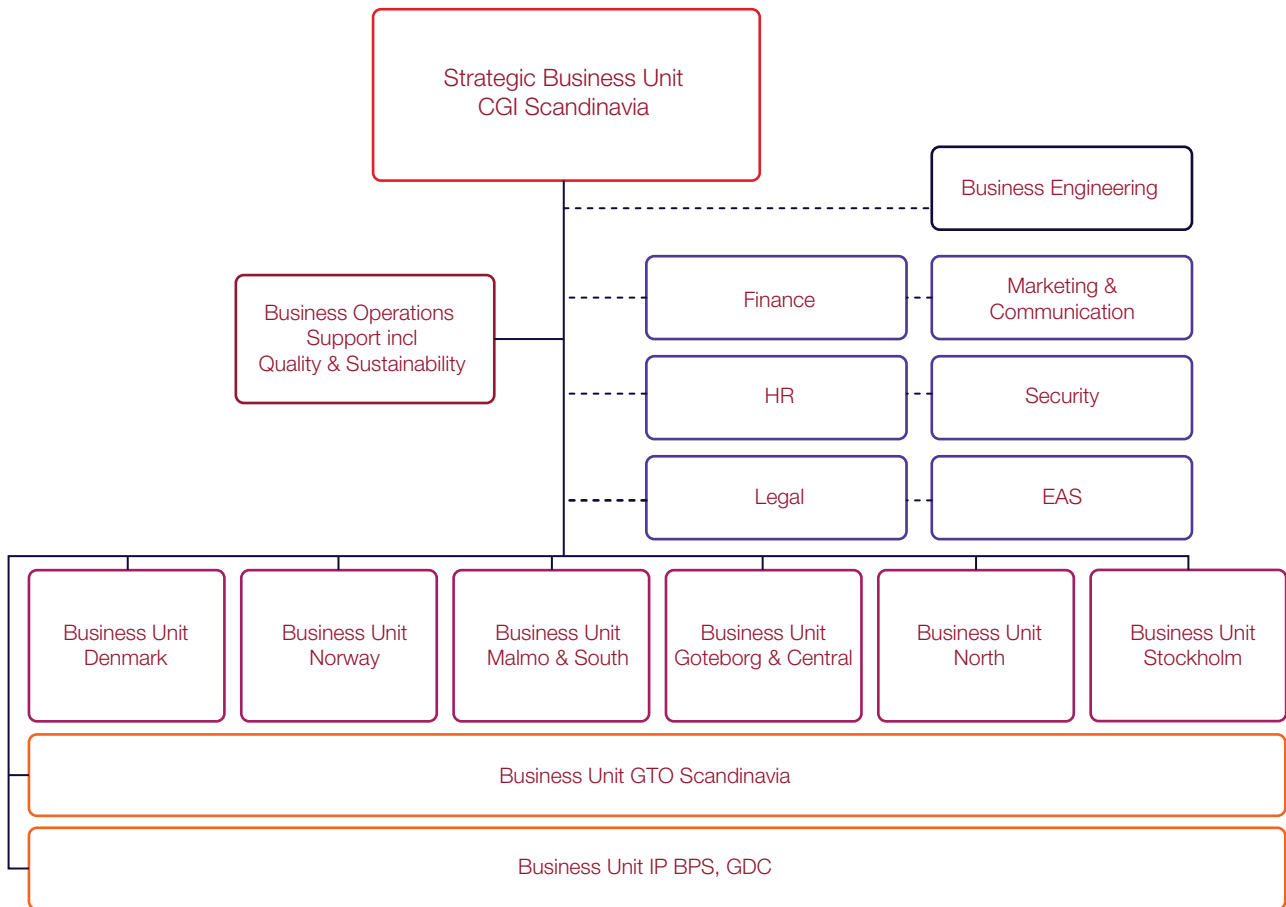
Strategic Business Unit
CGI Scandinavia

Business Engineering

Business Operations Support incl Quality & Sustainability

Finance

Marketing & Communication

HR

Security

Legal

EAS

Business Unit Denmark

Business Unit Norway

Business Unit Malmo & South

Business Unit Goteborg & Central

Business Unit North

Business Unit Stockholm

Business Unit GTO Scandinavia

Business Unit IP BPS, GDC